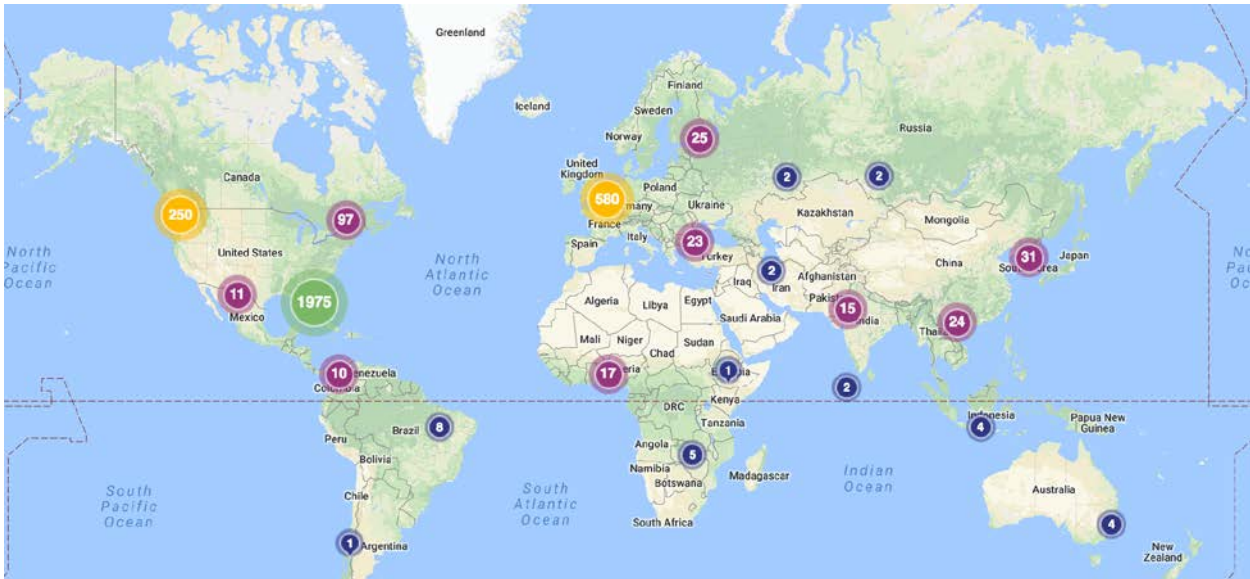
Greenland
Iceland
Finland
Sweden
Norway
Russia
United Kingdom
Poland
many
Ukraine
France
Kazakhstan
Mongolia
Spain
Italy
Turkey
Canada
United States
North Pacific Ocean
North Atlantic Ocean
Mexico
Algeria
Libya
Egypt
Iraq
Iran
Afghanistan
Pakis
China
Japan
Sou rea
India
Saudi Arabia
Mali
Niger
Chad
Sudan
ria
Thai
Venezuela
Colo
E ia
Kenya
DRC
Tanzania
Angola
Namibia
Botswana
Madagascar
South Africa
Peru
Brazil
Bolivia
Chile
Argentina
South Pacific Ocean
South Atlantic Ocean
Indian Ocean
Indonesia
Papua New Guinea
Australia
New Zealand
No Pa Oc
250
97
1975
11
10
580
25
23
17
2
2
2
2
15
24
31
1
8
5
4
4
1